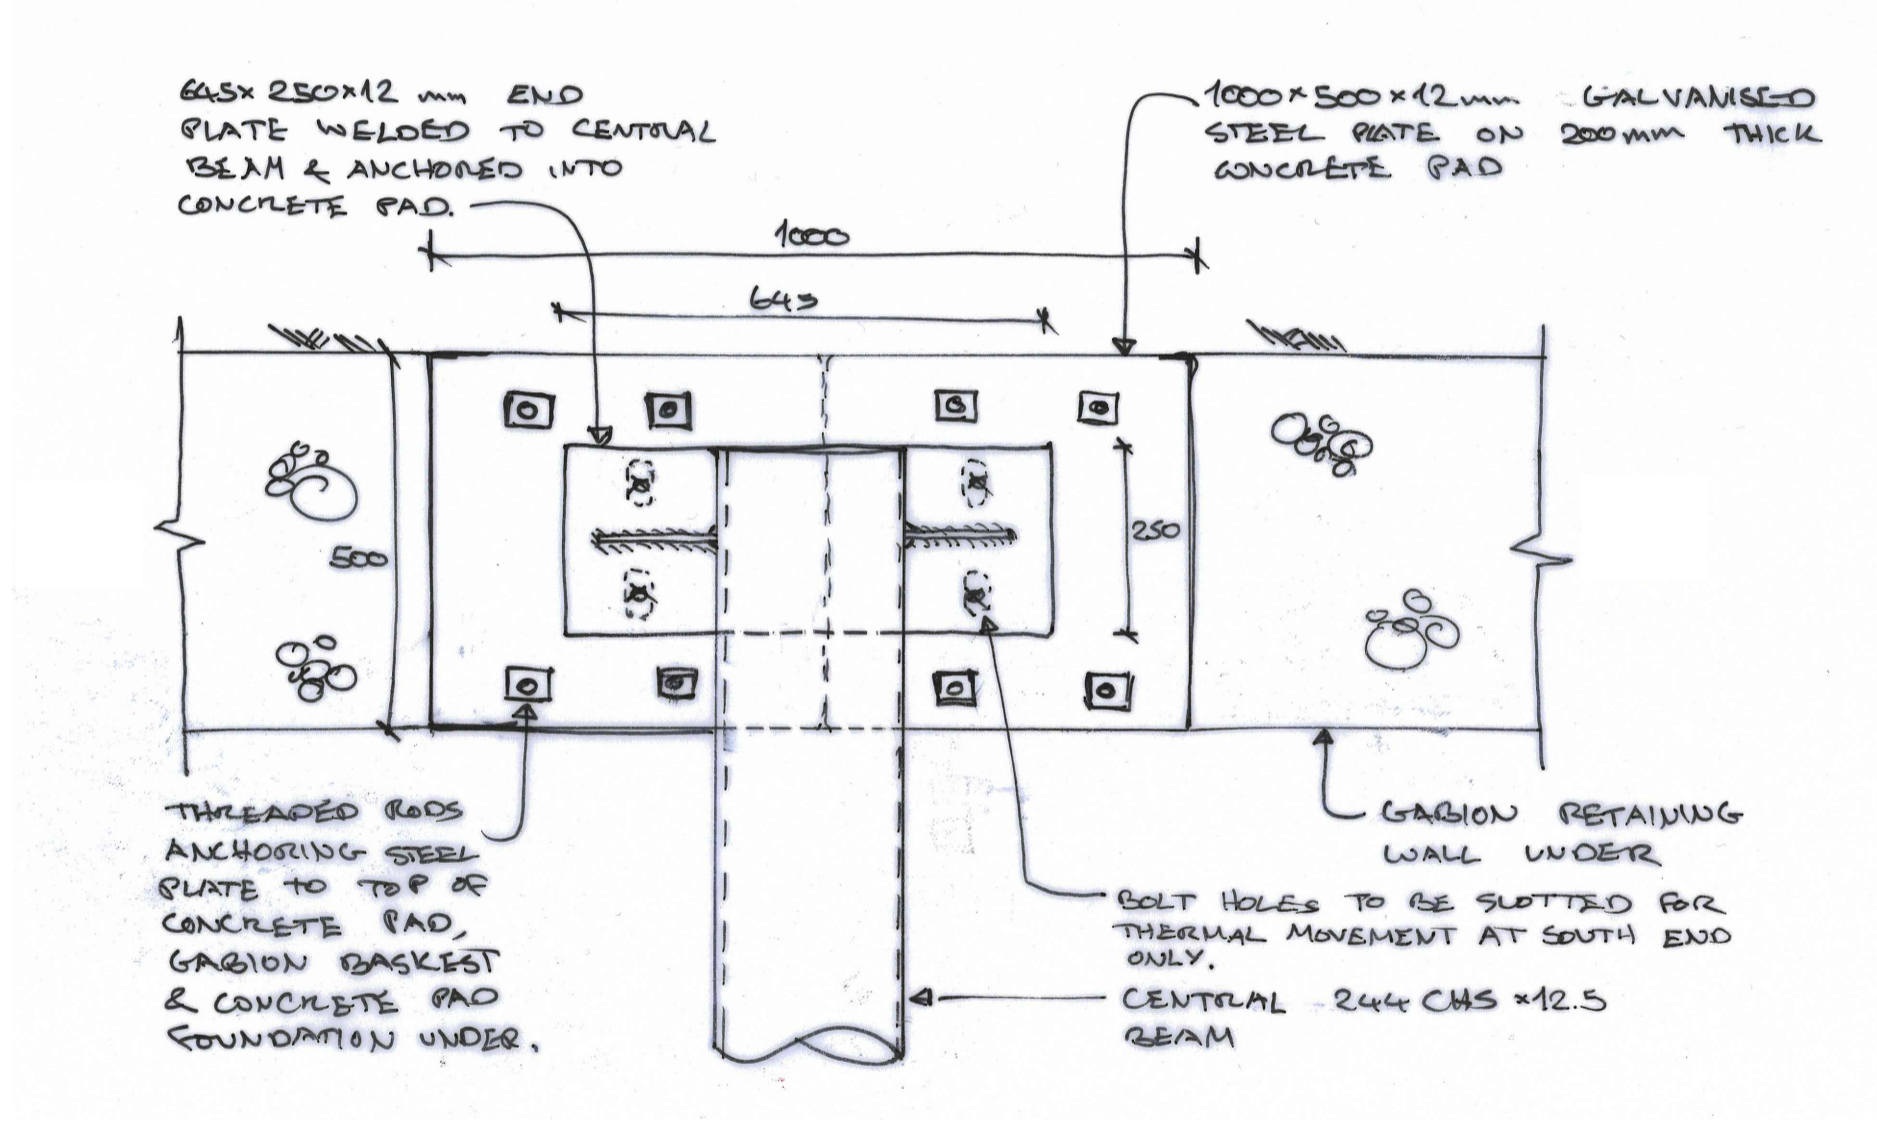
645×250×12 mm END PLATE WELDED TO CENTRAL BEAM & ANCHORED INTO CONCRETE PAD.

1000×500×12mm GALVANISED STEEL PLATE ON 200mm THICK CONCRETE PAD

1000

645

500

250

THREADED RODS ANCHORING STEEL PLATE TO TOP OF CONCRETE PAD, GABION BASKEST & CONCRETE PAD FOUNDATION UNDER.

GABION RETAINING WALL UNDER

BOLT HOLES TO BE SLOTTED FOR THERMAL MOVEMENT AT SOUTH END ONLY.

CENTRAL 244 CHS ×12.5 BEAM